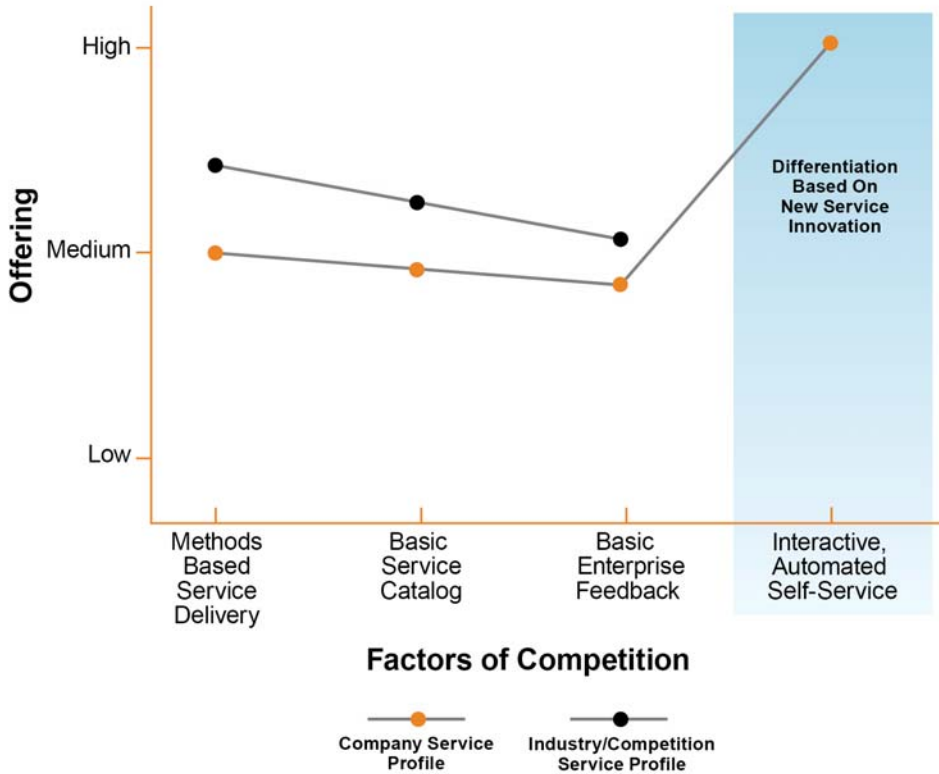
Offering

High

Medium

Low

Differentiation Based On New Service Innovation

Methods Based Service Delivery

Basic Service Catalog

Basic Enterprise Feedback

Interactive, Automated Self-Service

Factors of Competition

Company Service Profile

Industry/Competition Service Profile